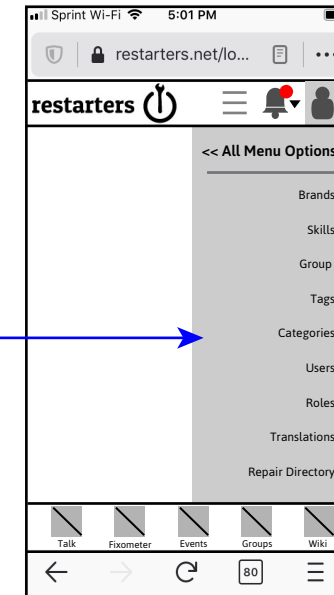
Sprint Wi-Fi 5:01 PM

restarters.net/lo...

restarters

<< All Menu Options

Brands

Skills

Group

Tags

Categories

Users

Roles

Translations

Repair Directory

Talk

Fixometer

Events

Groups

Wiki

80